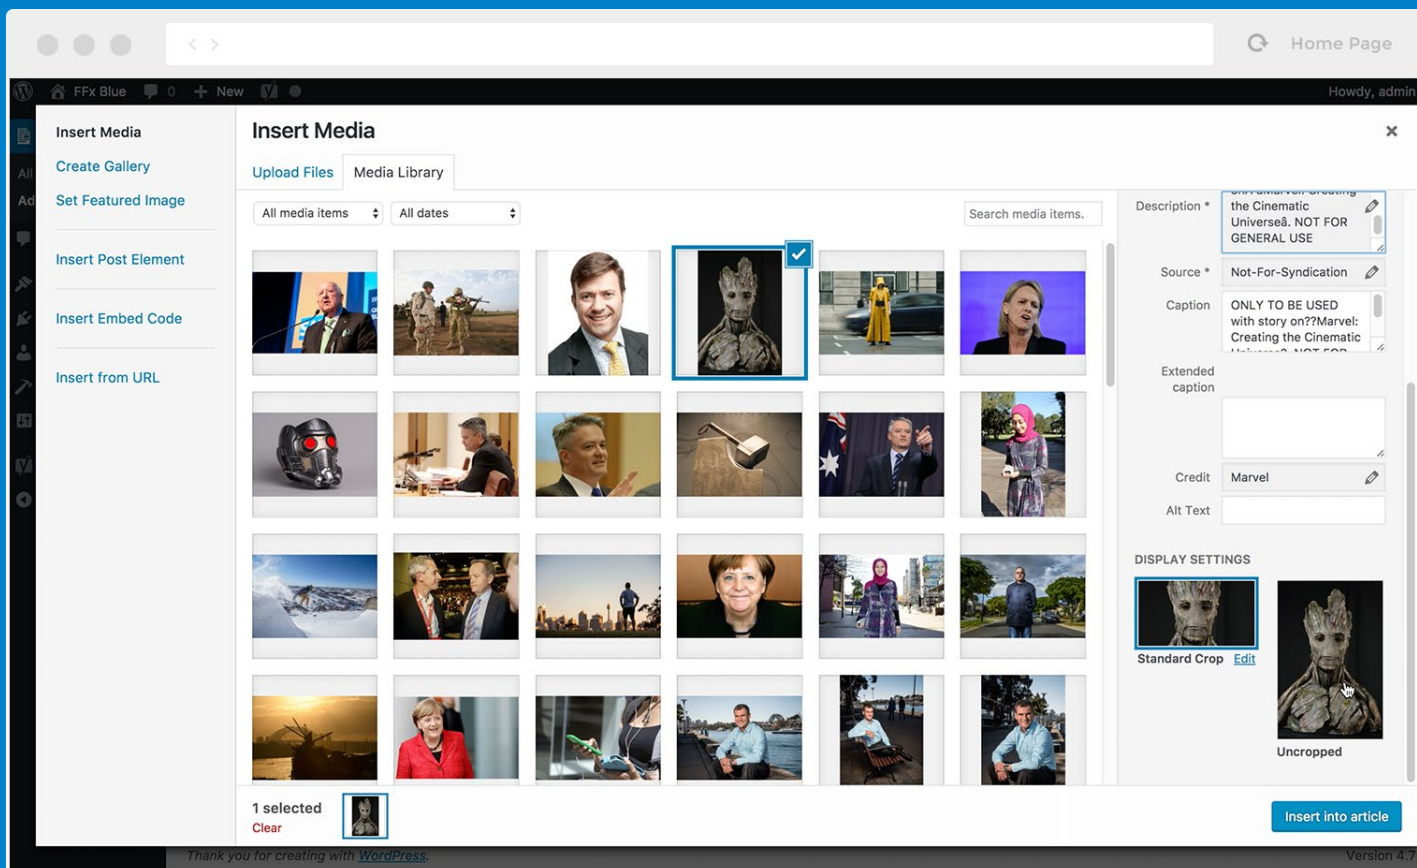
Home Page

FFx Blue 0 New

Howdy, admin

Insert Media

Create Gallery

Set Featured Image

Insert Post Element

Insert Embed Code

Insert from URL

Insert Media

Upload Files

Media Library

All media items

All dates

Search media items.

Description *

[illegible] the Cinematic Universeâ. NOT FOR GENERAL USE

Source *

Not-For-Syndication

Caption

ONLY TO BE USED with story on??Marvel: Creating the Cinematic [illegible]

Extended caption

Credit

Marvel

Alt Text

DISPLAY SETTINGS

Standard Crop

Edit

Uncropped

1 selected

Clear

Insert into article

Thank you for creating with WordPress.

Version 4.7